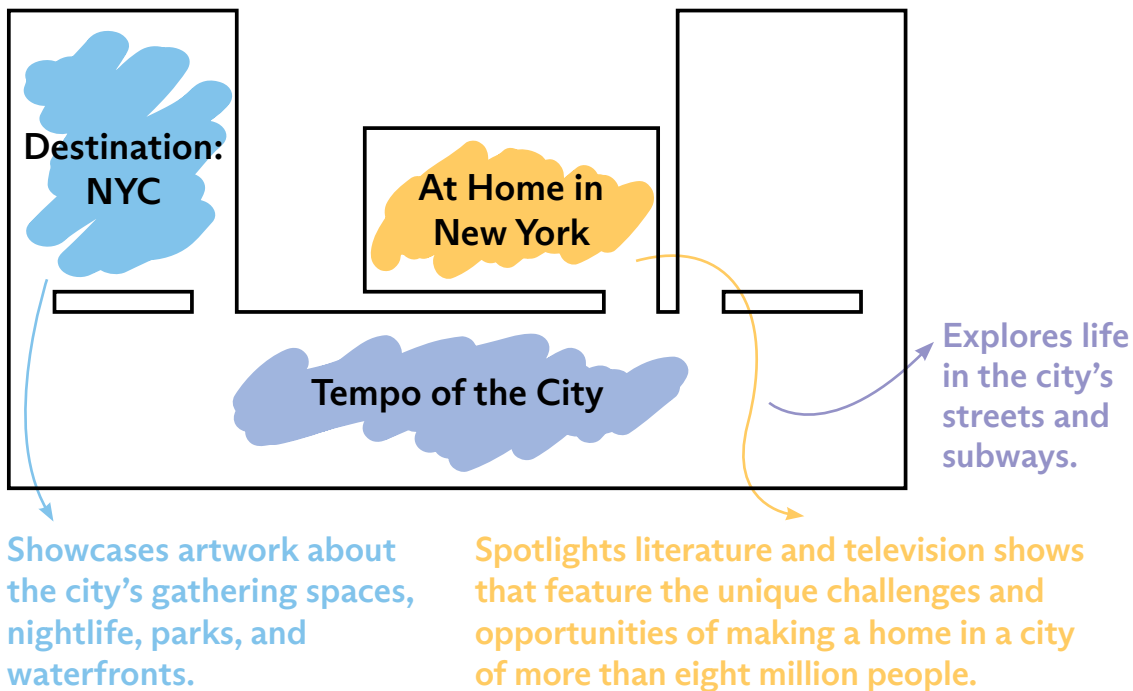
Destination: NYC

At Home in New York

Tempo of the City

Explores life in the city's streets and subways.

Showcases artwork about the city's gathering spaces, nightlife, parks, and waterfronts.

Spotlights literature and television shows that feature the unique challenges and opportunities of making a home in a city of more than eight million people.